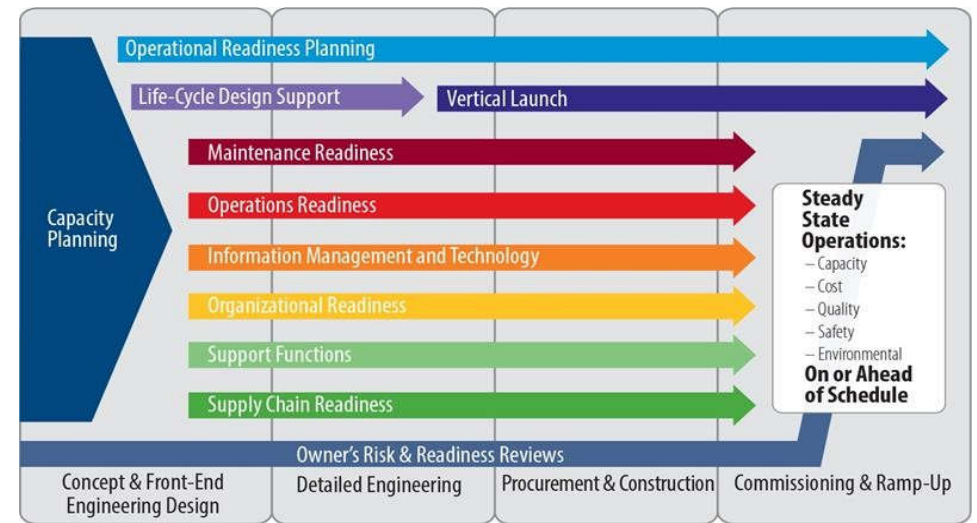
Operational Readiness Planning

Life-Cycle Design Support

Vertical Launch

Capacity Planning

Maintenance Readiness

Operations Readiness

Information Management and Technology

Organizational Readiness

Support Functions

Supply Chain Readiness

Steady State Operations:
– Capacity
– Cost
– Quality
– Safety
– Environmental
On or Ahead of Schedule

Owner's Risk & Readiness Reviews

Concept & Front-End Engineering Design

Detailed Engineering

Procurement & Construction

Commissioning & Ramp-Up